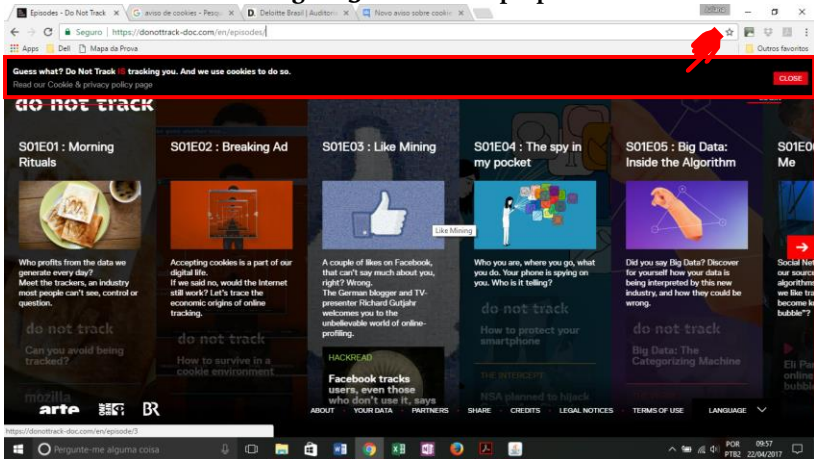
Episodes - Do Not Track | aviso de cookies - Pesq | Deloitte Brasil | Auditori | Novo aviso sobre cooki

Seguro | https://donottrack-doc.com/en/episodes/

Apps | Dell | Mapa da Prova | Outros favoritos

Guess what? Do Not Track IS tracking you. And we use cookies to do so.
Read our Cookie & privacy policy page

CLOSE

do not track

S01E01 : Morning Rituals

Who profits from the data we generate every day? Meet the trackers, an industry most people can't see, control or question.

do not track
Can you avoid being tracked?

S01E02 : Breaking Ad

Accepting cookies is a part of our digital life. If we said no, would the Internet still work? Let's trace the economic origins of online tracking.

do not track
How to survive in a cookie environment

S01E03 : Like Mining

Like Mining

A couple of likes on Facebook, can't say much about you, right? Wrong. The German blogger and TV-presenter Richard Gutjahr welcomes you to the unbelievable world of online-profiling.

HACKREAD
Facebook tracks users, even those who don't use it, says

S01E04 : The spy in my pocket

Who you are, where you go, what you do. Your phone is spying on you. Who is it telling?

do not track
How to protect your smartphone

THE INTERCEPT
NSA planned to hijack

S01E05 : Big Data: Inside the Algorithm

Did you say Big Data? Discover for yourself how your data is being interpreted by this new industry, and how they could be wrong.

do not track
Big Data: The Categorizing Machine

S01E0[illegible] Me

Social Ne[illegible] our sourc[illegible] algorithm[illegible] we like tra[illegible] become k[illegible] bubble"?

Eli Pa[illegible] online bubb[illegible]

mozilla

arte | BR

ABOUT | YOUR DATA | PARTNERS | SHARE | CREDITS | LEGAL NOTICES | TERMS OF USE | LANGUAGE

https://donottrack-doc.com/en/episode/3

Pergunte-me alguma coisa

POR PTB2 09:57 22/04/2017